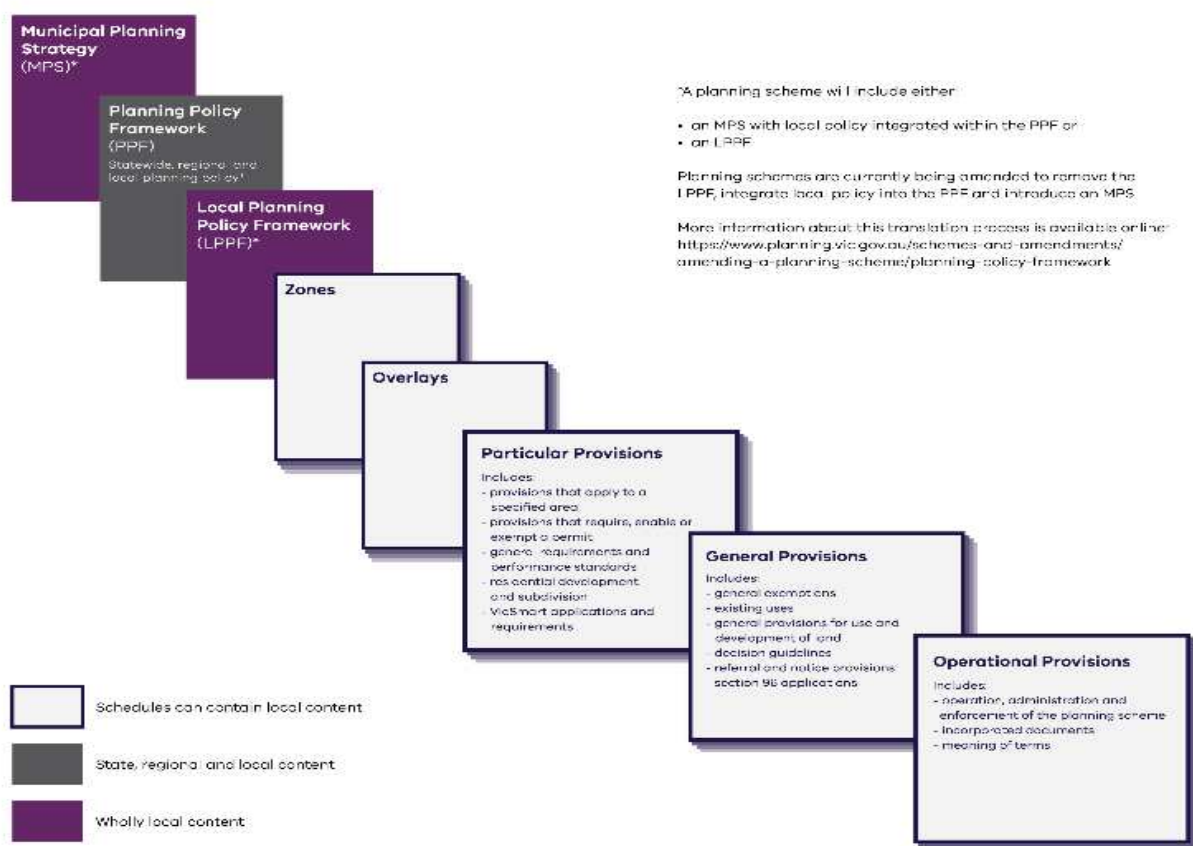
Municipal Planning Strategy (MPS)*

Planning Policy Framework (PPF)

Statewide, regional and local planning policy*

Local Planning Policy Framework (LPPF)*

Zones

Overlays

Particular Provisions

Includes:
- provisions that apply to a specified area
- provisions that require, enable or exempt a permit
- general requirements and performance standards
- residential development and subdivision
- VicSmart applications and requirements

General Provisions

Includes:
- general exemptions
- existing uses
- general provisions for use and development of land
- decision guidelines
- referral and notice provisions section 96 applications

Operational Provisions

Includes:
- operation, administration and enforcement of the planning scheme
- incorporated documents
- meaning of terms

*A planning scheme will include either:

- an MPS with local policy integrated within the PPF or
- an LPPF

Planning schemes are currently being amended to remove the LPPF, integrate local policy into the PPF and introduce an MPS.

More information about this translation process is available online: https://www.planning.vic.gov.au/schemes-and-amendments/amending-a-planning-scheme/planning-policy-framework

Schedules can contain local content

State, regional and local content

Wholly local content